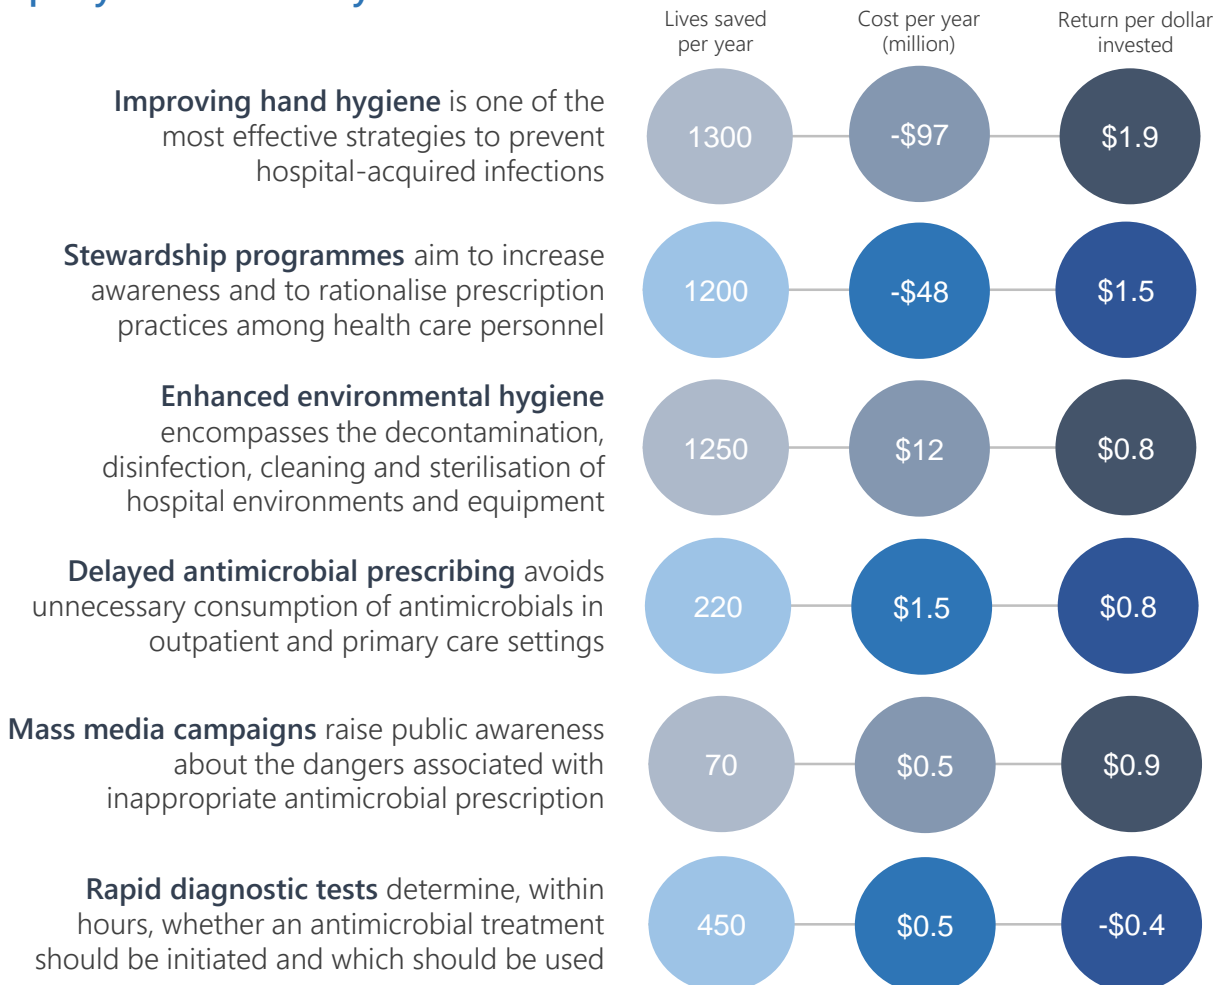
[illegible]

| | Lives saved per year | Cost per year (million) | Return per dollar invested |
|---|---|---|---|
| **Improving hand hygiene** is one of the most effective strategies to prevent hospital-acquired infections | 1300 | -$97 | $1.9 |
| **Stewardship programmes** aim to increase awareness and to rationalise prescription practices among health care personnel | 1200 | -$48 | $1.5 |
| **Enhanced environmental hygiene** encompasses the decontamination, disinfection, cleaning and sterilisation of hospital environments and equipment | 1250 | $12 | $0.8 |
| **Delayed antimicrobial prescribing** avoids unnecessary consumption of antimicrobials in outpatient and primary care settings | 220 | $1.5 | $0.8 |
| **Mass media campaigns** raise public awareness about the dangers associated with inappropriate antimicrobial prescription | 70 | $0.5 | $0.9 |
| **Rapid diagnostic tests** determine, within hours, whether an antimicrobial treatment should be initiated and which should be used | 450 | $0.5 | -$0.4 |